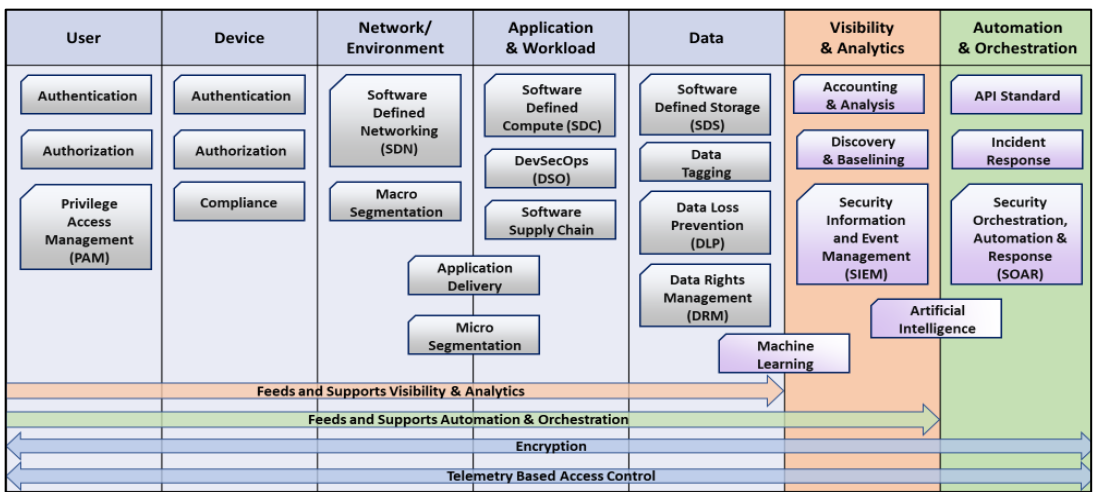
| User | Device | Network/ Environment | Application & Workload | Data | Visibility & Analytics | Automation & Orchestration |
|---|---|---|---|---|---|---|
| Authentication | Authentication | Software Defined Networking (SDN) | Software Defined Compute (SDC) | Software Defined Storage (SDS) | Accounting & Analysis | API Standard |
| Authorization | Authorization | Macro Segmentation | DevSecOps (DSO) | Data Tagging | Discovery & Baselining | Incident Response |
| Privilege Access Management (PAM) | Compliance | | Software Supply Chain | Data Loss Prevention (DLP) | Security Information and Event Management (SIEM) | Security Orchestration, Automation & Response (SOAR) |
| | | | | Data Rights Management (DRM) | | |

Application Delivery

Micro Segmentation

Artificial Intelligence

Machine Learning

Feeds and Supports Visibility & Analytics

Feeds and Supports Automation & Orchestration

Encryption

Telemetry Based Access Control